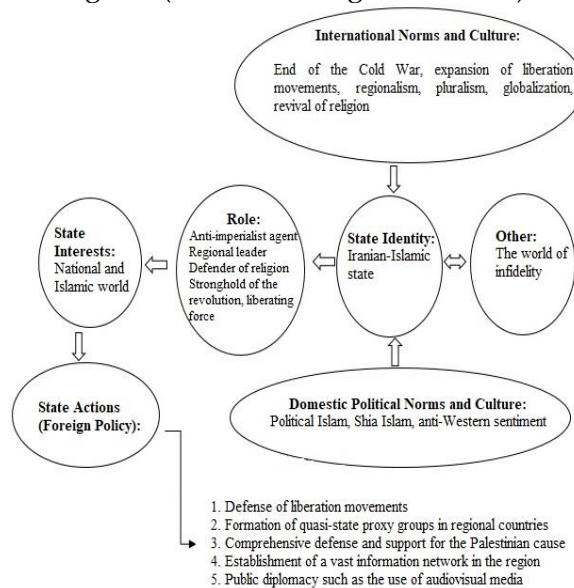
International Norms and Culture:

End of the Cold War, expansion of liberation movements, regionalism, pluralism, globalization, revival of religion

State Interests: National and Islamic world

Role: Anti-imperialist agent Regional leader Defender of religion Stronghold of the revolution, liberating force

State Identity: Iranian-Islamic state

Other: The world of infidelity

State Actions (Foreign Policy):

Domestic Political Norms and Culture: Political Islam, Shia Islam, anti-Western sentiment

1. Defense of liberation movements
2. Formation of quasi-state proxy groups in regional countries
3. Comprehensive defense and support for the Palestinian cause
4. Establishment of a vast information network in the region
5. Public diplomacy such as the use of audiovisual media